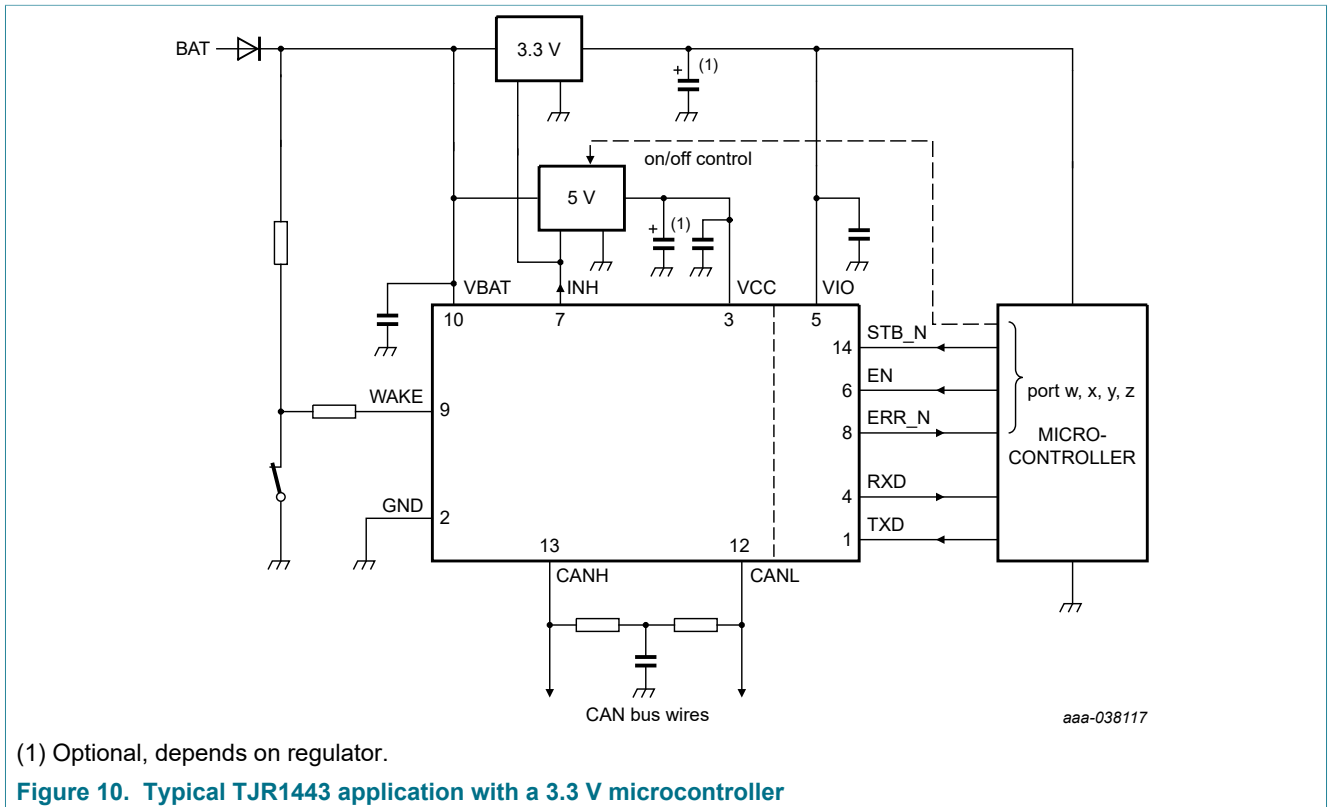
BAT

3.3 V

+ (1)

on/off control

5 V

+ (1)

VBAT

INH

VCC

VIO

10

7

3

5

STB_N

14

EN

6

ERR_N

8

port w, x, y, z

MICRO-CONTROLLER

WAKE

9

RXD

4

TXD

1

GND

2

13

12

CANH

CANL

CAN bus wires

aaa-038117

(1) Optional, depends on regulator.

Figure 10. Typical TJR1443 application with a 3.3 V microcontroller